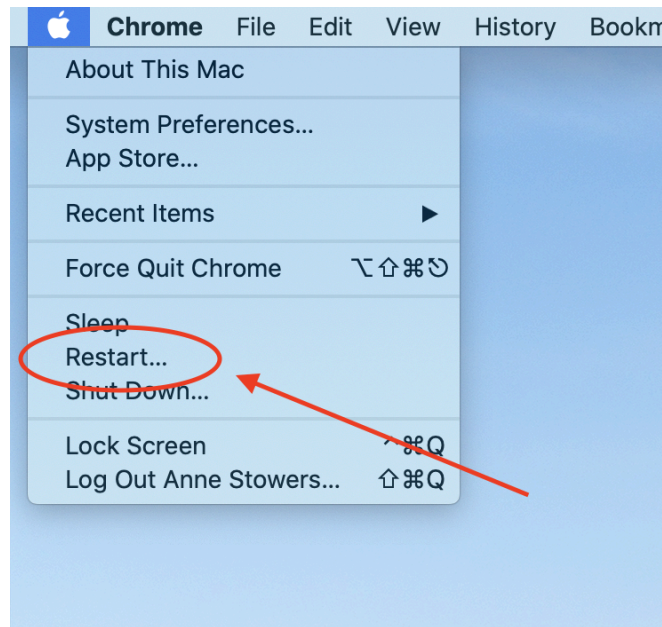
Chrome File Edit View History Bookm

About This Mac

System Preferences...
App Store...

Recent Items ▶

Force Quit Chrome ⌥⇧⌘⎋

Sleep
Restart...
Shut Down...

Lock Screen ^⌘Q
Log Out Anne Stowers... ⇧⌘Q